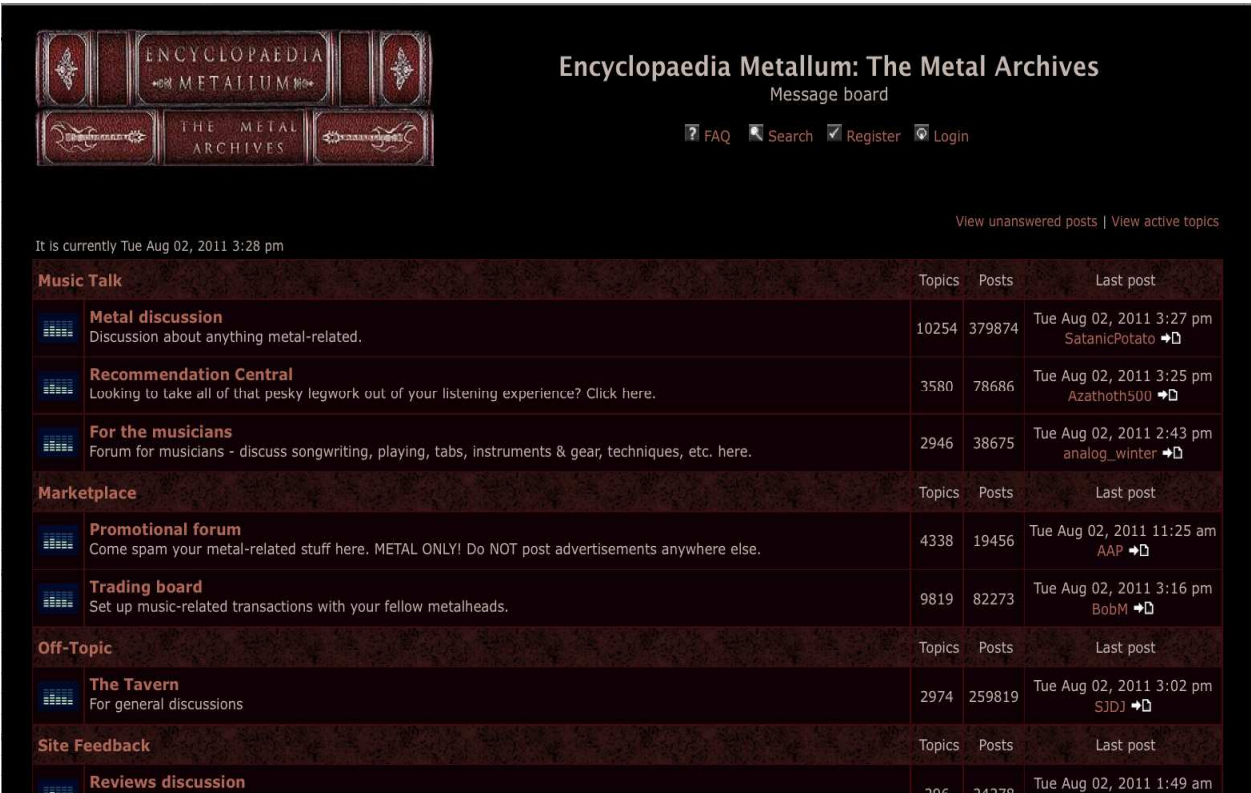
ENCYCLOPAEDIA METALLUM
THE METAL ARCHIVES

Encyclopaedia Metallum: The Metal Archives
Message board

FAQ Search Register Login

View unanswered posts | View active topics

It is currently Tue Aug 02, 2011 3:28 pm

| Music Talk | Topics | Posts | Last post |
|---|---|---|---|
| **Metal discussion** Discussion about anything metal-related. | 10254 | 379874 | Tue Aug 02, 2011 3:27 pm SatanicPotato |
| **Recommendation Central** Looking to take all of that pesky legwork out of your listening experience? Click here. | 3580 | 78686 | Tue Aug 02, 2011 3:25 pm Azathoth500 |
| **For the musicians** Forum for musicians - discuss songwriting, playing, tabs, instruments & gear, techniques, etc. here. | 2946 | 38675 | Tue Aug 02, 2011 2:43 pm analog_winter |
| **Marketplace** | Topics | Posts | Last post |
| **Promotional forum** Come spam your metal-related stuff here. METAL ONLY! Do NOT post advertisements anywhere else. | 4338 | 19456 | Tue Aug 02, 2011 11:25 am AAP |
| **Trading board** Set up music-related transactions with your fellow metalheads. | 9819 | 82273 | Tue Aug 02, 2011 3:16 pm BobM |
| **Off-Topic** | Topics | Posts | Last post |
| **The Tavern** For general discussions | 2974 | 259819 | Tue Aug 02, 2011 3:02 pm SJDJ |
| **Site Feedback** | Topics | Posts | Last post |
| **Reviews discussion** | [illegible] | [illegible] | Tue Aug 02, 2011 1:49 am |